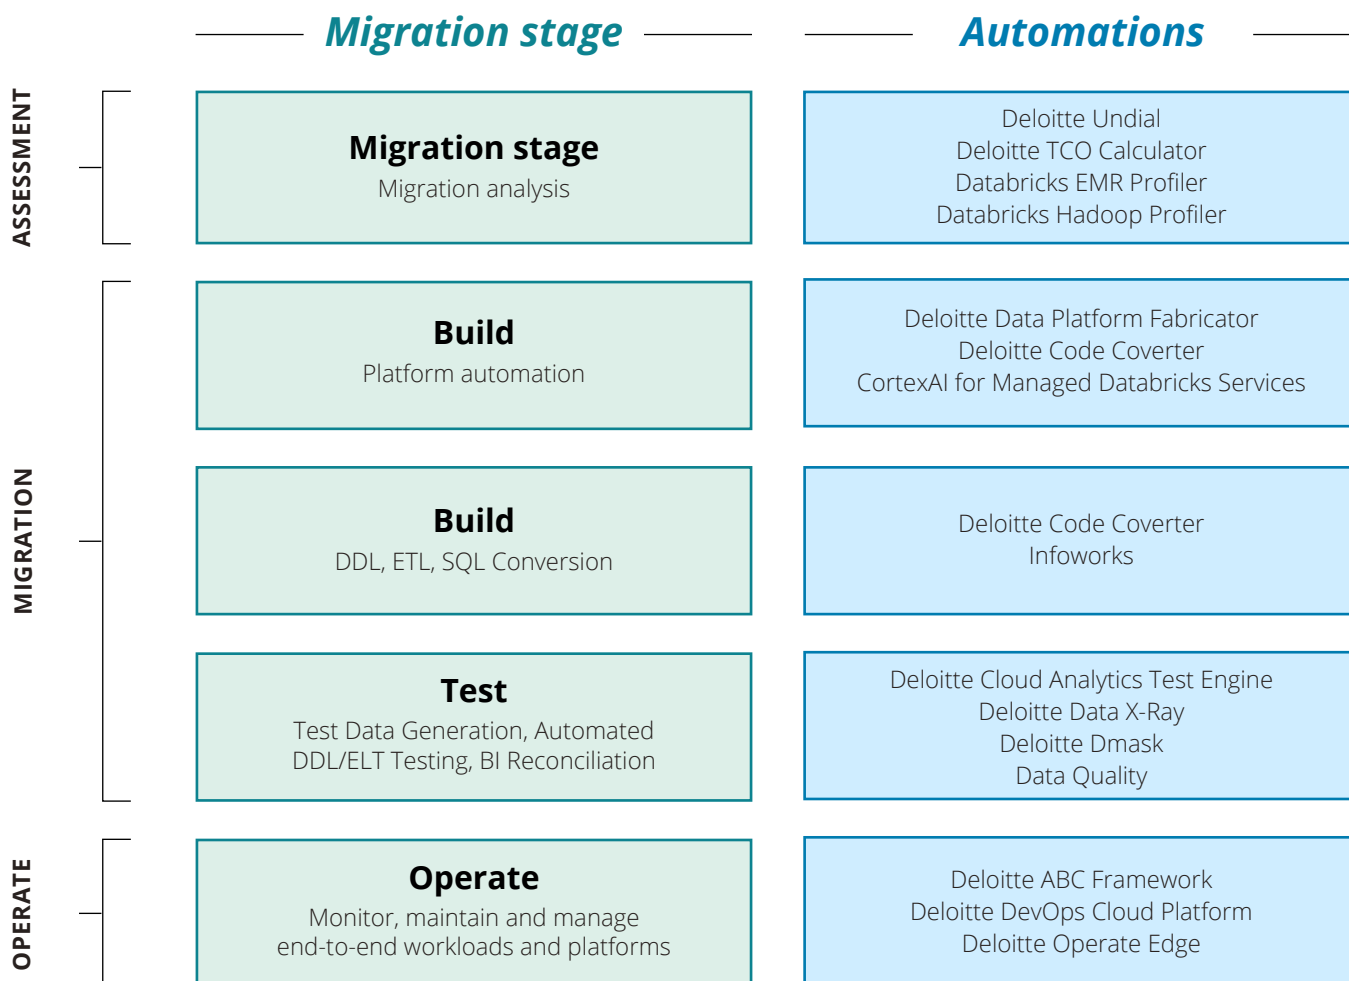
Migration stage

Automations

ASSESSMENT

Migration stage
Migration analysis

Deloitte Undial
Deloitte TCO Calculator
Databricks EMR Profiler
Databricks Hadoop Profiler

MIGRATION

Build
Platform automation

Deloitte Data Platform Fabricator
Deloitte Code Coverter
CortexAI for Managed Databricks Services

Build
DDL, ETL, SQL Conversion

Deloitte Code Coverter
Infoworks

Test
Test Data Generation, Automated DDL/ELT Testing, BI Reconciliation

Deloitte Cloud Analytics Test Engine
Deloitte Data X-Ray
Deloitte Dmask
Data Quality

OPERATE

Operate
Monitor, maintain and manage end-to-end workloads and platforms

Deloitte ABC Framework
Deloitte DevOps Cloud Platform
Deloitte Operate Edge